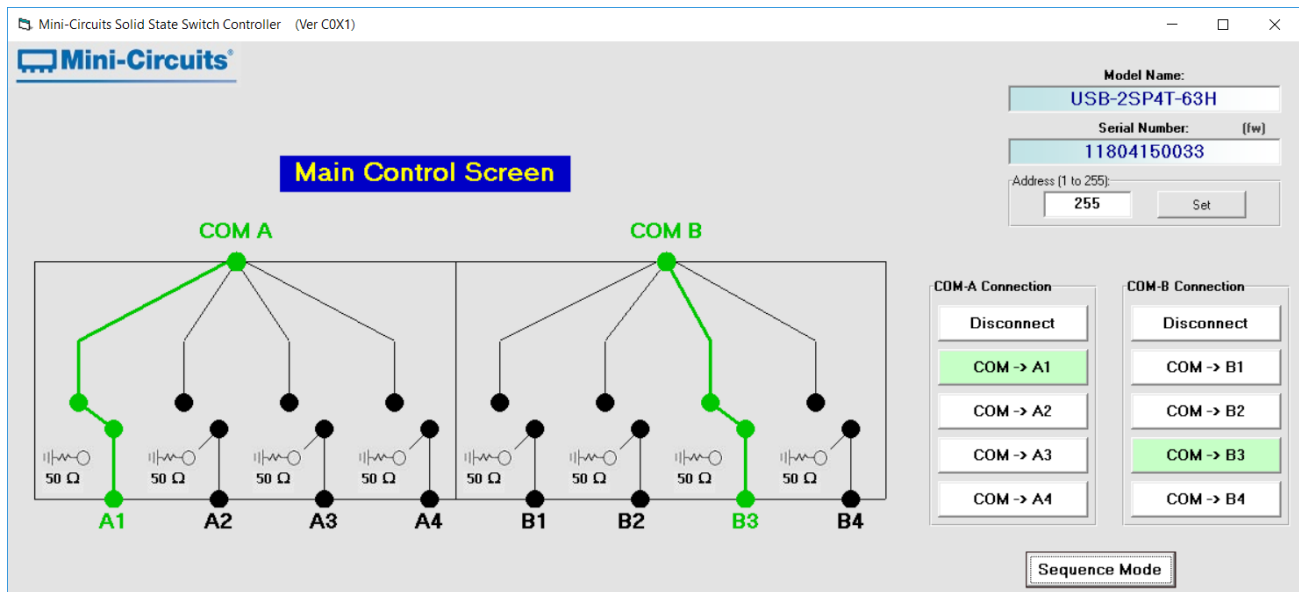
Mini-Circuits Solid State Switch Controller (Ver C0X1)

Mini-Circuits®

Model Name:
USB-2SP4T-63H
Serial Number: (fw)
11804150033
Address (1 to 255):
255
Set

Main Control Screen

COM A
COM B

50 Ω
50 Ω
50 Ω
50 Ω
50 Ω
50 Ω
50 Ω
50 Ω

A1 A2 A3 A4 B1 B2 B3 B4

COM-A Connection
Disconnect
COM -> A1
COM -> A2
COM -> A3
COM -> A4

COM-B Connection
Disconnect
COM -> B1
COM -> B2
COM -> B3
COM -> B4

Sequence Mode